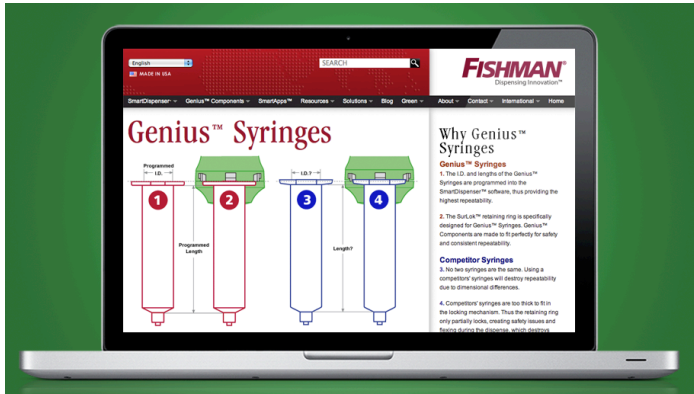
English

MADE IN USA

SEARCH

FISHMAN®
Dispensing Innovation™

SmartDispenser™ Genius™ Components SmartApps™ Resources Solutions Blog Green About Contact International Home

Genius™ Syringes

Programmed I.D.

1

2

Programmed Length

I.D.?

3

4

Length?

Why Genius™ Syringes

Genius™ Syringes

1. The I.D. and lengths of the Genius™ Syringes are programmed into the SmartDispenser™ software, thus providing the highest repeatability.

2. The SurLok™ retaining ring is specifically designed for Genius™ Syringes. Genius™ Components are made to fit perfectly for safety and consistent repeatability.

Competitor Syringes

3. No two syringes are the same. Using a competitors' syringes will destroy repeatability due to dimensional differences.

4. Competitors' syringes are too thick to fit in the locking mechanism. Thus the retaining ring only partially locks, creating safety issues and flexing during the dispense, which destroys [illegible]